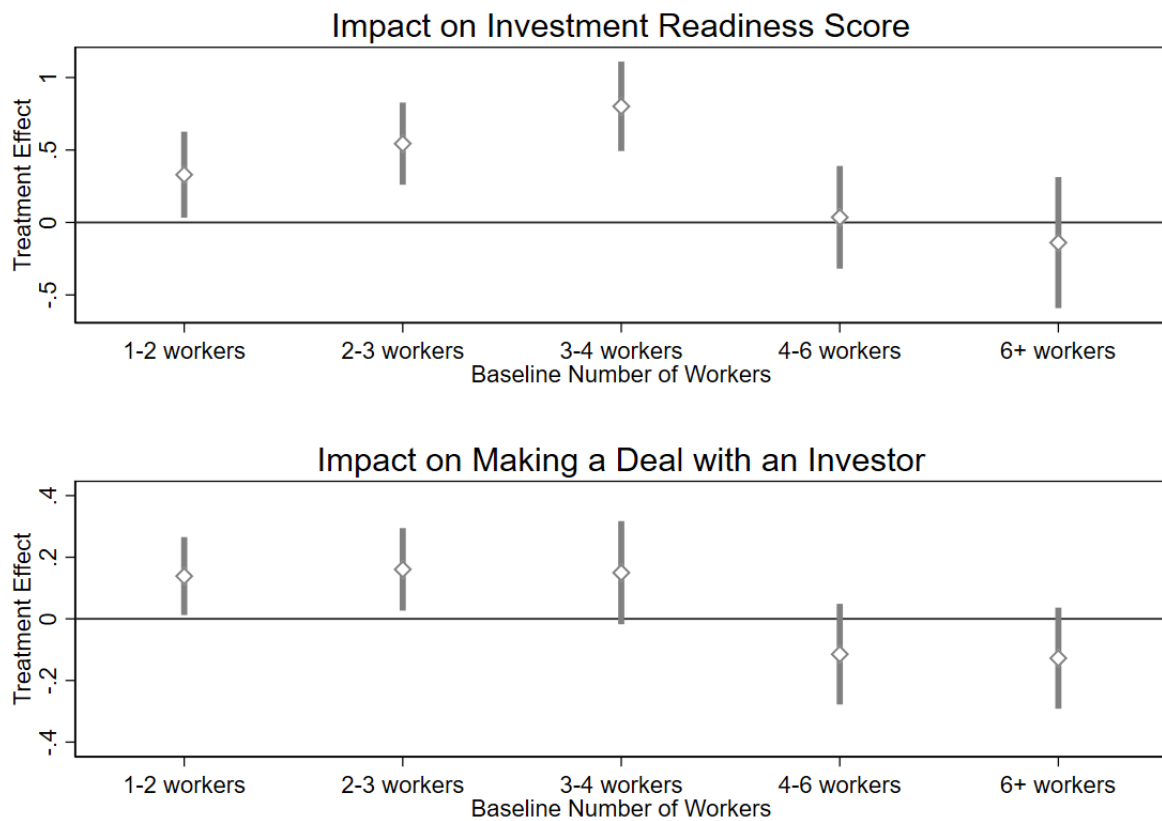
Impact on Investment Readiness Score

Treatment Effect

1
.5
0
-.5

1-2 workers
2-3 workers
3-4 workers
4-6 workers
6+ workers

Baseline Number of Workers

Impact on Making a Deal with an Investor

Treatment Effect

.4
.2
0
-.2
-.4

1-2 workers
2-3 workers
3-4 workers
4-6 workers
6+ workers

Baseline Number of Workers